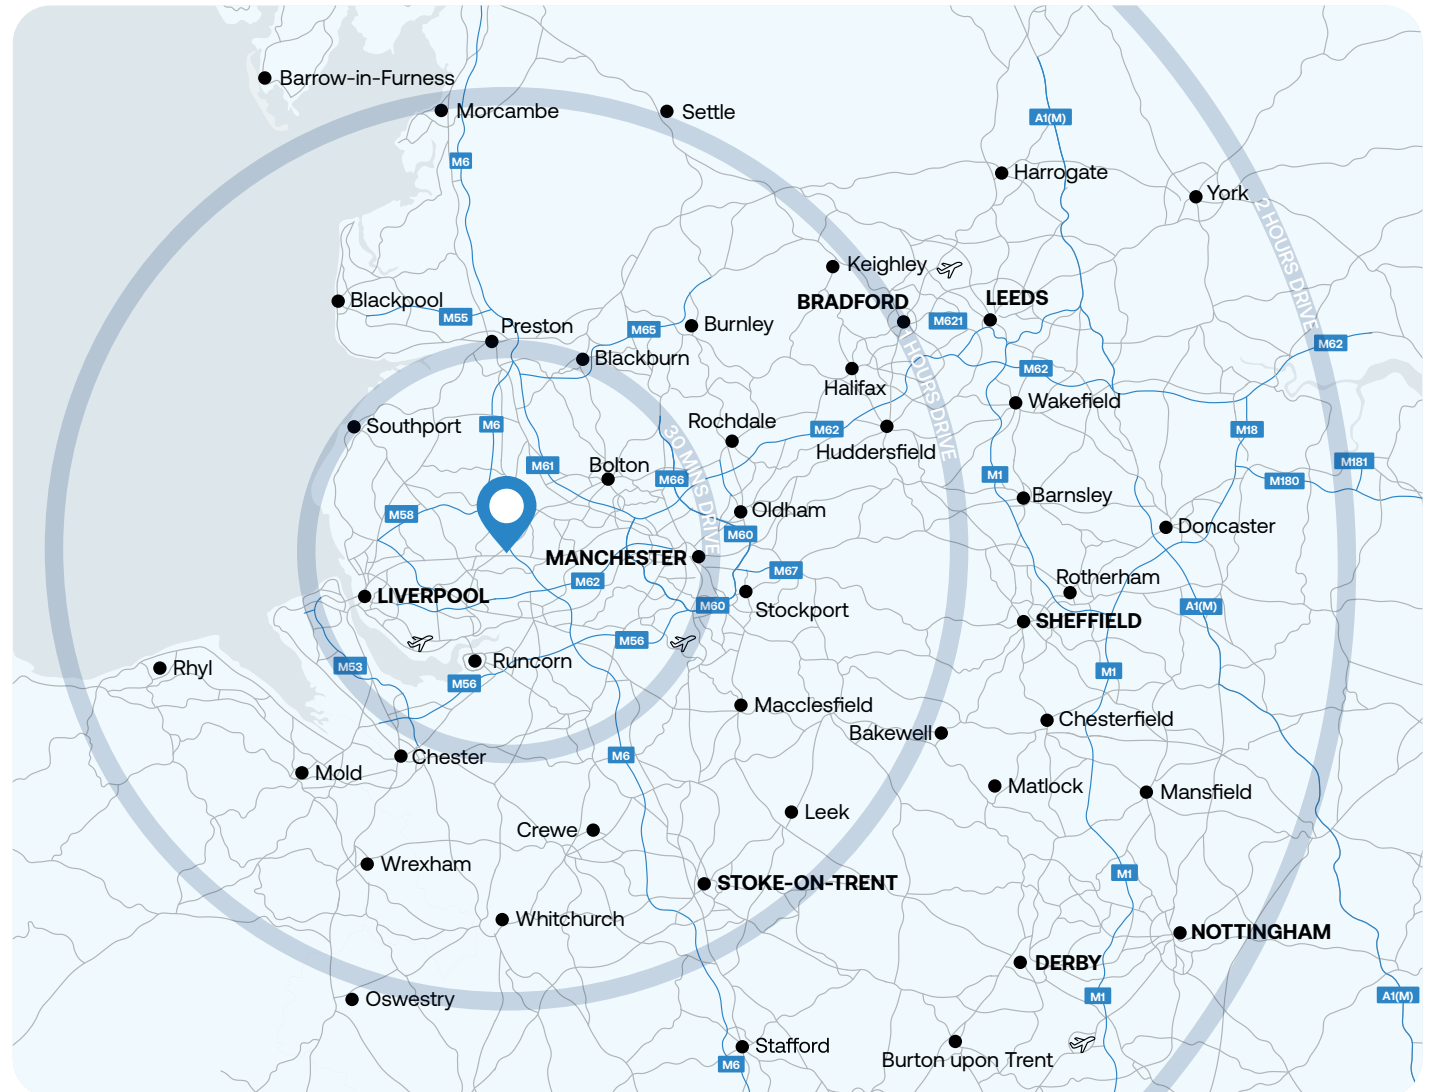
Barrow-in-Furness
Morcambe
Settle
A1(M)
M6
Harrogate
York
2 HOURS DRIVE
Keighley
BRADFORD
LEEDS
Blackpool
M55
Preston
M65
Burnley
M621
Blackburn
M62
Halifax
1 HOURS DRIVE
M62
Wakefield
Southport
M6
Rochdale
M62
M18
Huddersfield
30 MINS DRIVE
M61
Bolton
M66
M1
Barnsley
M180
M181
M58
Oldham
M60
Doncaster
MANCHESTER
M67
Rotherham
M62
LIVERPOOL
M60
Stockport
A1(M)
SHEFFIELD
M56
Runcorn
Rhyl
M53
M56
M1
Macclesfield
Chesterfield
Bakewell
Chester
M6
Mold
Matlock
Mansfield
Leek
Crewe
M1
Wrexham
STOKE-ON-TRENT
Whitchurch
NOTTINGHAM
DERBY
Oswestry
M1
A1(M)
Stafford
Burton upon Trent
M6